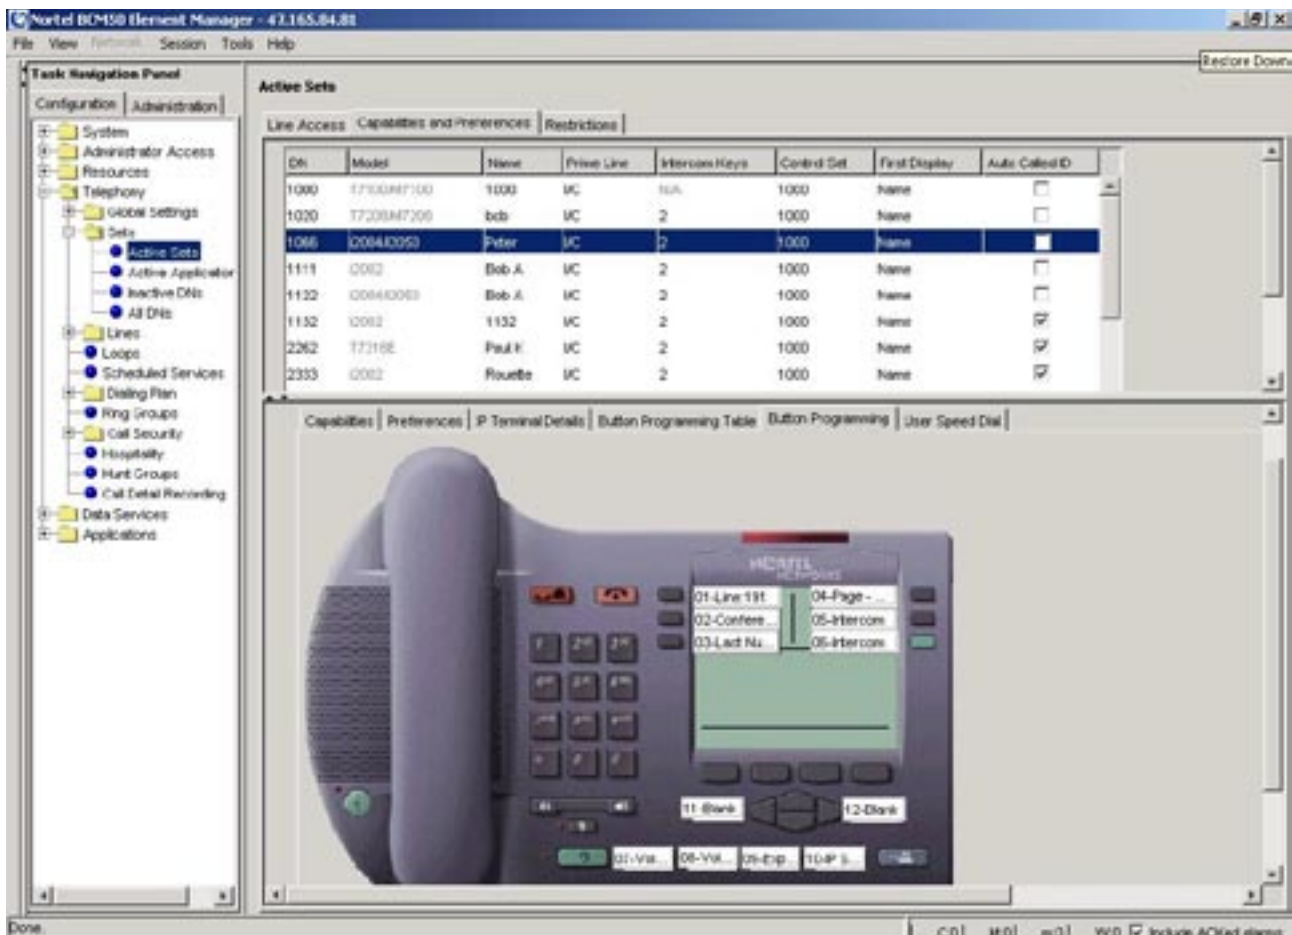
Nortel BCM50 Element Manager - 47.165.84.81

File View Network Session Tools Help

Restore Down

Task Navigation Panel

Configuration | Administration

System
Administrator Access
Resources
Telephony
Global Settings
Sets
Active Sets
Active Application
Inactive DNs
All DNs
Lines
Loops
Scheduled Services
Dialing Plan
Ring Groups
Call Security
Hospitality
Hunt Groups
Call Detail Recording
Data Services
Applications

Active Sets

Line Access | Capabilities and Preferences | Restrictions

| DN | Model | Name | Prime Line | Intercom Keys | Control Set | First Display | Auto Called ID |
|---|---|---|---|---|---|---|---|
| 1000 | T7100/M7100 | 1000 | I/C | N/A | 1000 | Name | ☐ |
| 1020 | T7208/M7208 | bcb | I/C | 2 | 1000 | Name | ☐ |
| 1066 | i2004/i2050 | Peter | I/C | 2 | 1000 | Name | ☐ |
| 1111 | i2002 | Bob A | I/C | 2 | 1000 | Name | ☐ |
| 1122 | i2004/i2050 | Bob A | I/C | 2 | 1000 | Name | ☐ |
| 1132 | i2002 | 1132 | I/C | 2 | 1000 | Name | ☑ |
| 2262 | T7316E | Paul K | I/C | 2 | 1000 | Name | ☑ |
| 2333 | i2002 | Rouette | I/C | 2 | 1000 | Name | ☑ |

Capabilities | Preferences | IP Terminal Details | Button Programming Table | Button Programming | User Speed Dial

NORTEL NETWORKS

01-Line 191
02-Confere...
03-Last Nu...
04-Page - ...
05-Intercom
06-Intercom
11-Blank
12-Blank
07-Vol...
08-Vol...
09-Exp...
10-IP S...

Done

C:0 | M:0 | m:0 | W:0 ☑ Include ACKed alarms